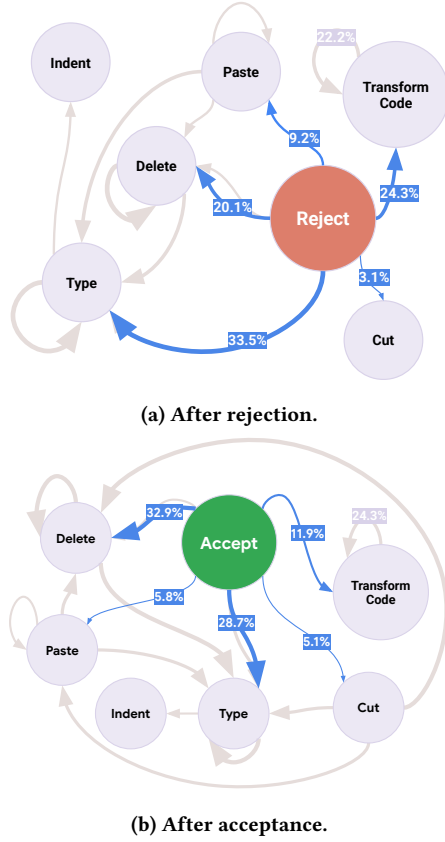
Indent

Paste

22.2%

Transform Code

Delete

9.2%

20.1%

Reject

24.3%

Type

3.1%

33.5%

Cut

(a) After rejection.

32.9%

Delete

Accept

11.9%

24.3%

Transform Code

5.8%

28.7%

5.1%

Paste

Indent

Type

Cut

(b) After acceptance.